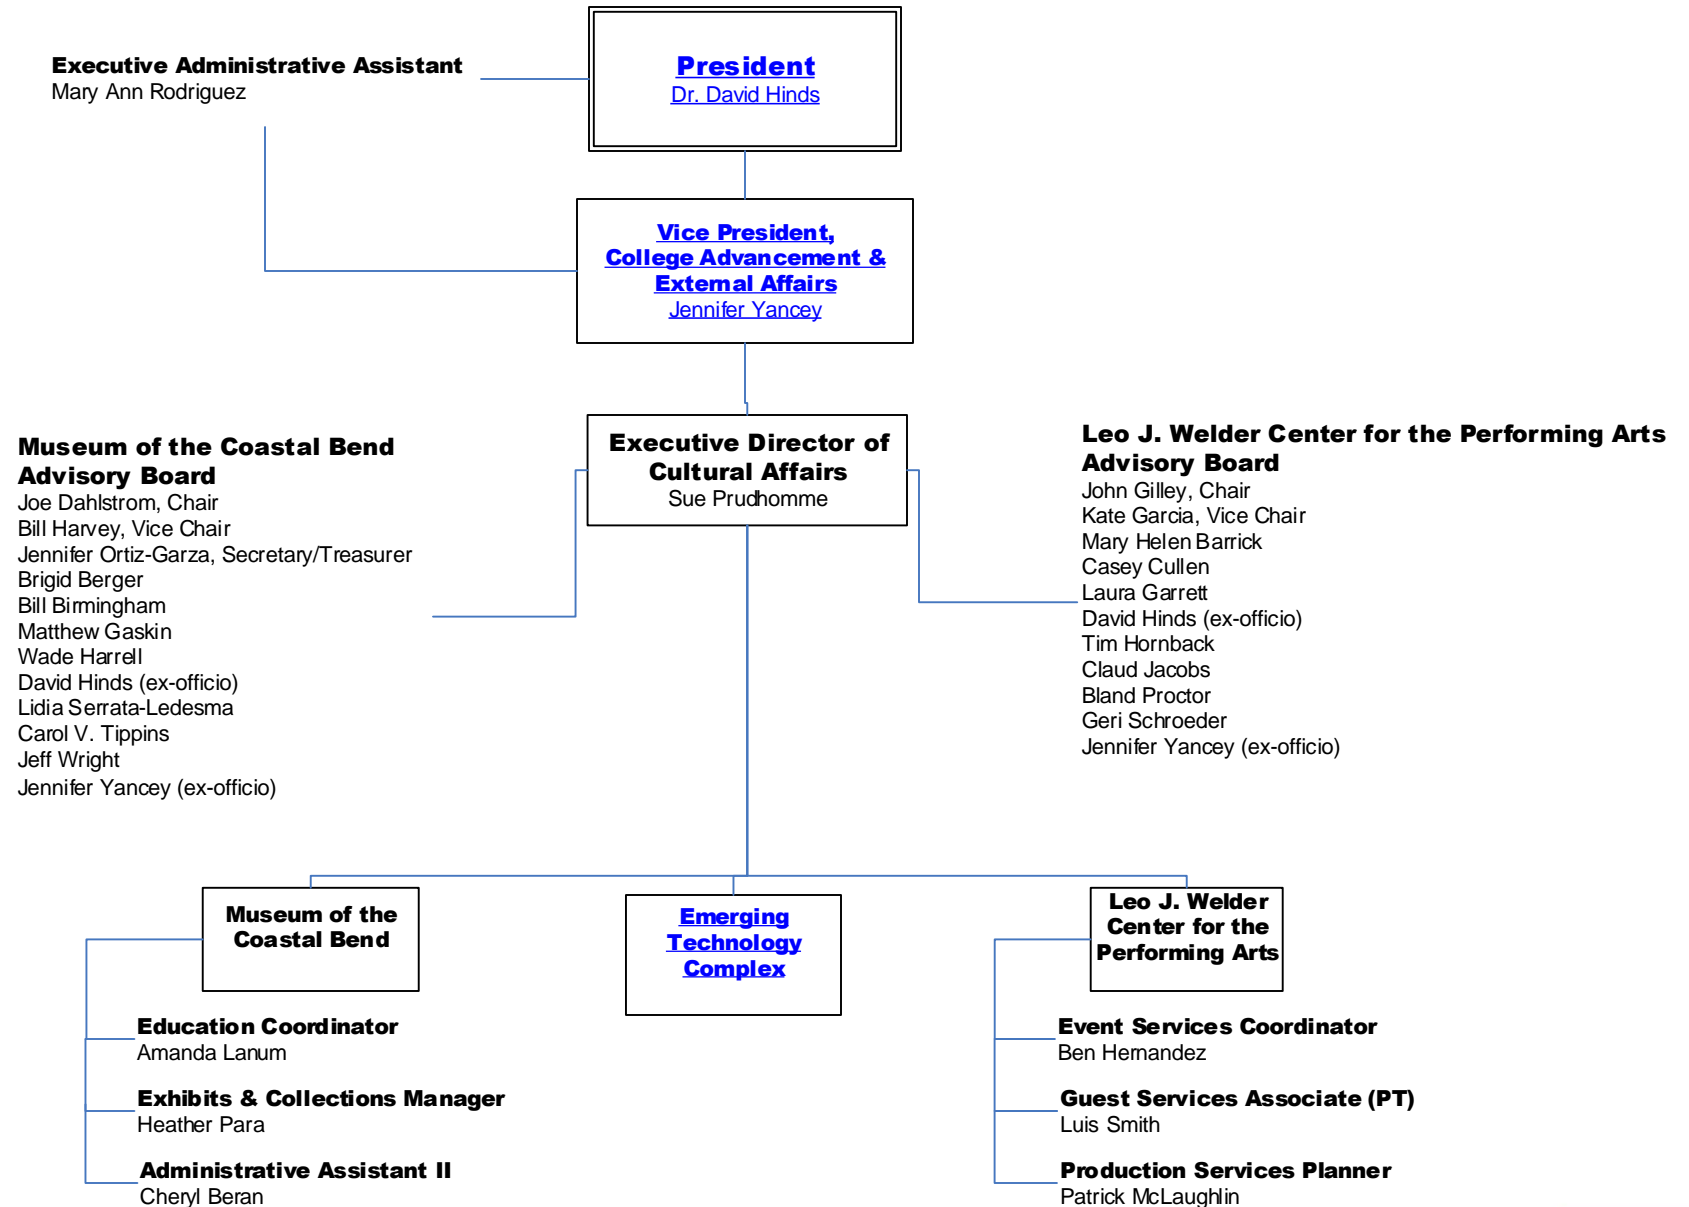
Executive Administrative Assistant
Mary Ann Rodriguez

President
Dr. David Hinds

Vice President, College Advancement & External Affairs
Jennifer Yancey

Museum of the Coastal Bend Advisory Board
Joe Dahlstrom, Chair
Bill Harvey, Vice Chair
Jennifer Ortiz-Garza, Secretary/Treasurer
Brigid Berger
Bill Birmingham
Matthew Gaskin
Wade Harrell
David Hinds (ex-officio)
Lidia Serrata-Ledesma
Carol V. Tippins
Jeff Wright
Jennifer Yancey (ex-officio)

Executive Director of Cultural Affairs
Sue Prudhomme

Leo J. Welder Center for the Performing Arts Advisory Board
John Gilley, Chair
Kate Garcia, Vice Chair
Mary Helen Barrick
Casey Cullen
Laura Garrett
David Hinds (ex-officio)
Tim Hornback
Claud Jacobs
Bland Proctor
Geri Schroeder
Jennifer Yancey (ex-officio)

Museum of the Coastal Bend

Emerging Technology Complex

Leo J. Welder Center for the Performing Arts

Education Coordinator
Amanda Lanum

Exhibits & Collections Manager
Heather Para

Administrative Assistant II
Cheryl Beran

Event Services Coordinator
Ben Hernandez

Guest Services Associate (PT)
Luis Smith

Production Services Planner
Patrick McLaughlin